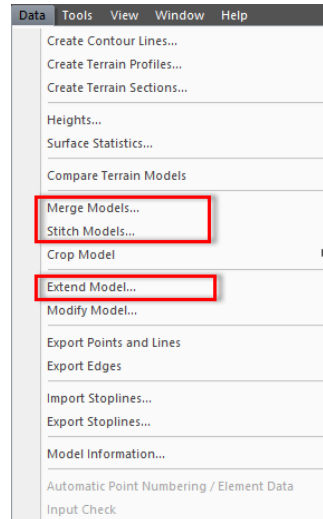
Data Tools View Window Help

Create Contour Lines...
Create Terrain Profiles...
Create Terrain Sections...

Heights...
Surface Statistics...

Compare Terrain Models

Merge Models...
Stitch Models...
Crop Model

Extend Model...
Modify Model...

Export Points and Lines
Export Edges

Import Stoplines...
Export Stoplines...

Model Information...

Automatic Point Numbering / Element Data
Input Check